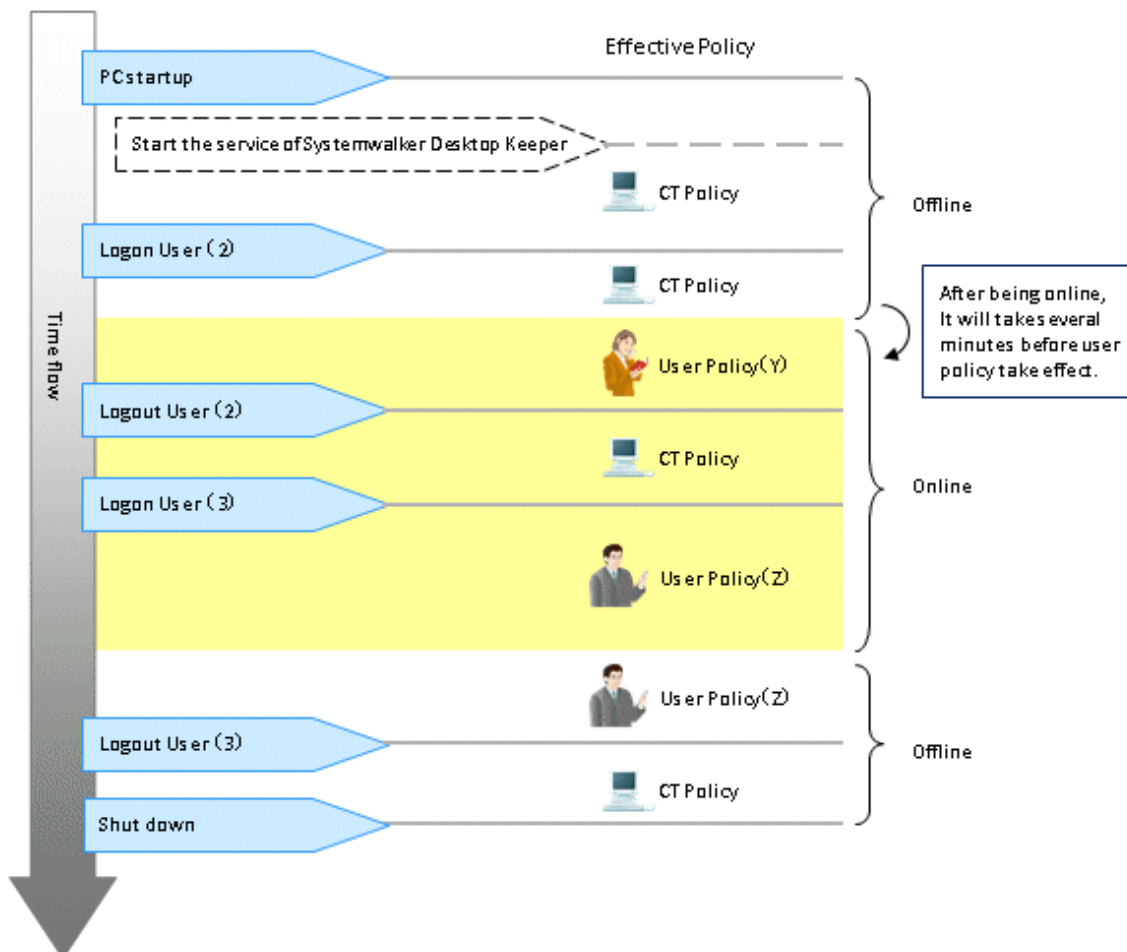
Effective Policy

PC startup

Start the service of Systemwalker Desktop Keeper

CT Policy

Offline

Logon User（2）

CT Policy

After being online, It will takes everal minutes before user policy take effect.

Time flow

User Policy（Y）

Logout User（2）

CT Policy

Online

Logon User（3）

User Policy（Z）

User Policy（Z）

Logout User（3）

Offline

CT Policy

Shut down